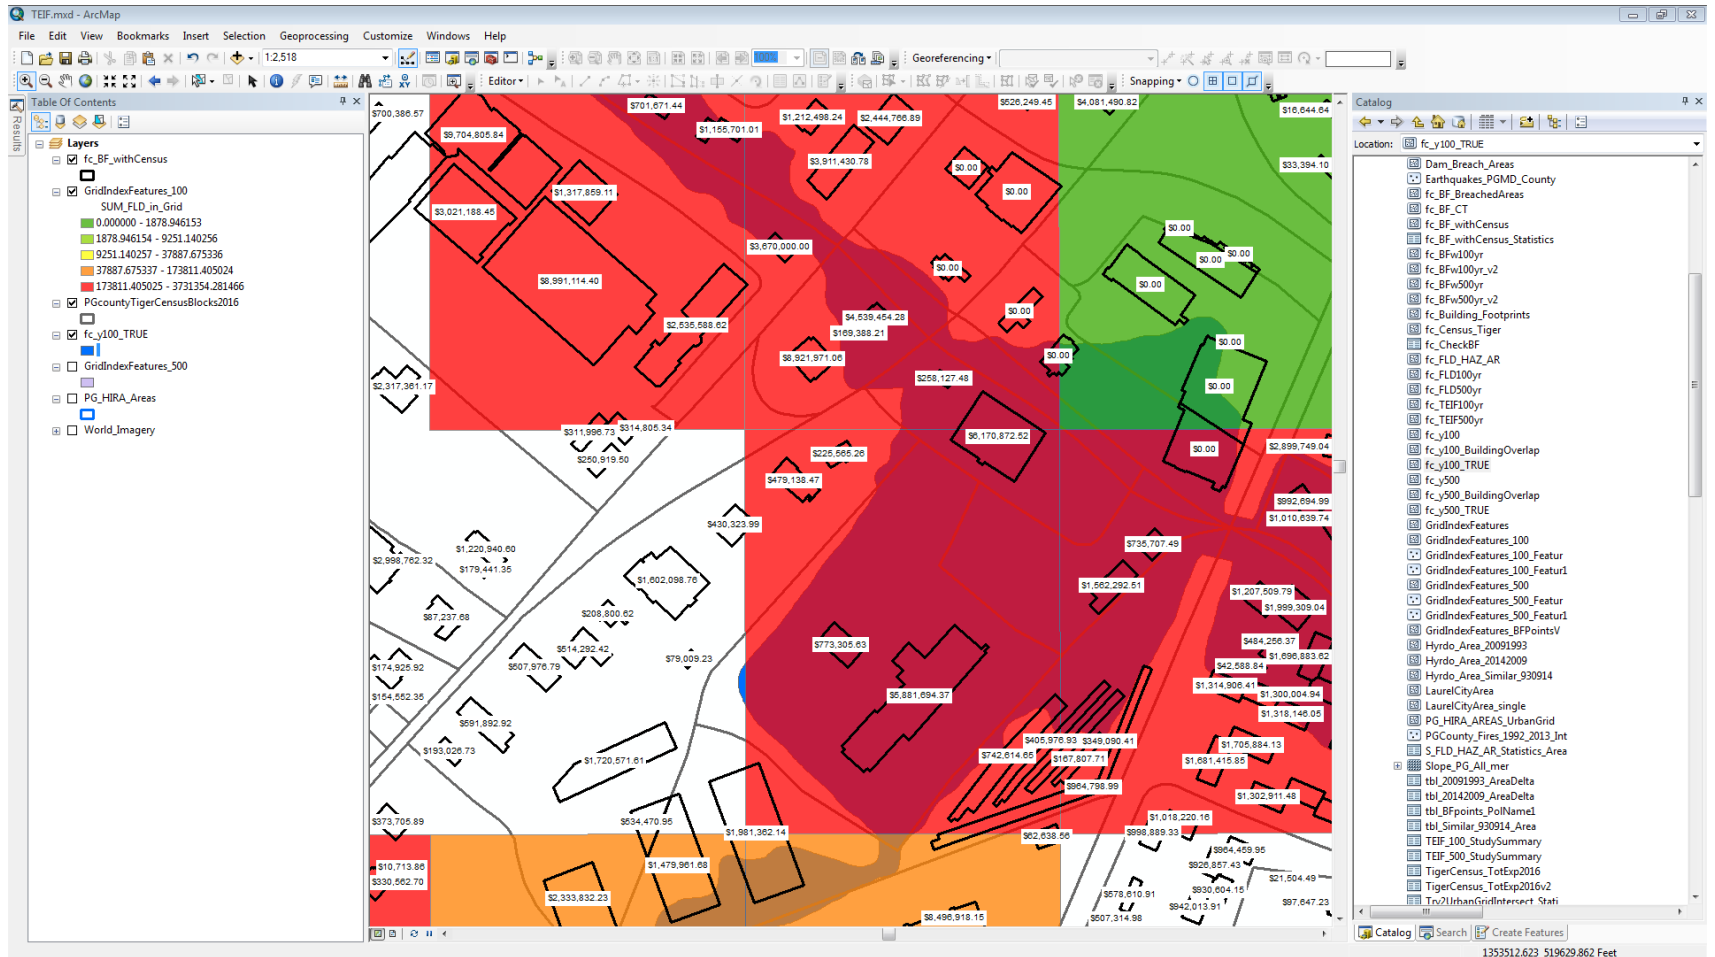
TEIF.mxd - ArcMap

File Edit View Bookmarks Insert Selection Geoprocessing Customize Windows Help

1:2,518

Georeferencing

Editor

Snapping

Table Of Contents

Layers
fc_BF_withCensus
GridIndexFeatures_100
SUM_FLD_in_Grid
0.000000 - 1878.946153
1878.946154 - 9251.140256
9251.140257 - 37887.675336
37887.675337 - 173811.405024
173811.405025 - 3731354.281466
PGcountyTigerCensusBlocks2016
fc_y100_TRUE
GridIndexFeatures_500
PG_HIRA_Areas
World_Imagery

Results

$700,386.57
$701,671.44
$1,155,701.01
$1,212,498.24
$2,444,766.89
$526,249.45
$4,081,490.82
$16,644.64
$9,704,805.84
$3,911,430.78
$0.00
$0.00
$33,394.10
$1,317,859.11
$3,021,188.45
$0.00
$3,670,000.00
$0.00
$0.00
$0.00
$8,991,114.40
$0.00
$0.00
$2,535,588.62
$4,539,454.28
$169,388.21
$0.00
$0.00
$8,921,971.06
$2,317,361.17
$258,127.48
$0.00
$311,996.73
$314,805.34
$6,170,872.52
$250,919.50
$225,565.26
$0.00
$2,899,749.04
$479,138.47
$992,694.99
$1,010,639.74
$430,323.99
$735,707.49
$1,220,940.60
$2,998,762.32
$179,441.35
$1,602,098.76
$1,562,292.51
$1,207,509.79
$1,999,309.04
$87,237.68
$208,800.62
$514,292.42
$773,305.63
$484,256.37
$1,696,883.62
$174,925.92
$507,976.79
$79,009.23
$42,588.84
$1,314,906.41
$164,552.36
$5,881,694.37
$1,300,004.94
$1,318,146.05
$591,892.92
$193,026.73
$405,976.93
$349,090.41
$1,705,884.13
$742,614.65
$167,807.71
$1,720,671.61
$1,681,415.85
$964,798.99
$1,302,911.48
$373,705.89
$534,470.95
$1,981,362.14
$1,018,220.16
$62,638.56
$998,889.33
$964,459.95
$10,713.86
$1,479,961.68
$926,857.43
$330,562.70
$21,504.49
$578,610.91
$930,604.15
$2,333,832.23
$942,013.91
$97,647.23
$8,496,918.15
$507,314.98

Catalog
Location: fc_y100_TRUE
Dam_Breach_Areas
Earthquakes_PGMD_County
fc_BF_BreachedAreas
fc_BF_CT
fc_BF_withCensus
fc_BF_withCensus_Statistics
fc_BFw100yr
fc_BFw100yr_v2
fc_BFw500yr
fc_BFw500yr_v2
fc_Building_Footprints
fc_Census_Tiger
fc_CheckBF
fc_FLD_HAZ_AR
fc_FLD100yr
fc_FLD500yr
fc_TEIF100yr
fc_TEIF500yr
fc_y100
fc_y100_BuildingOverlap
fc_y100_TRUE
fc_y500
fc_y500_BuildingOverlap
fc_y500_TRUE
GridIndexFeatures
GridIndexFeatures_100
GridIndexFeatures_100_Featur
GridIndexFeatures_100_Featur1
GridIndexFeatures_500
GridIndexFeatures_500_Featur
GridIndexFeatures_500_Featur1
GridIndexFeatures_BFPointsV
Hyrdo_Area_20091993
Hyrdo_Area_20142009
Hyrdo_Area_Similar_930914
LaurelCityArea
LaurelCityArea_single
PG_HIRA_AREAS_UrbanGrid
PGCounty_Fires_1992_2013_Int
S_FLD_HAZ_AR_Statistics_Area
Slope_PG_All_mer
tbl_20091993_AreaDelta
tbl_20142009_AreaDelta
tbl_BFpoints_PolName1
tbl_Similar_930914_Area
TEIF_100_StudySummary
TEIF_500_StudySummary
TigerCensus_TotExp2016
TigerCensus_TotExp2016v2
Try2UrbanGridIntersect_Stati

Catalog Search Create Features

1353512.623 519629.862 Feet